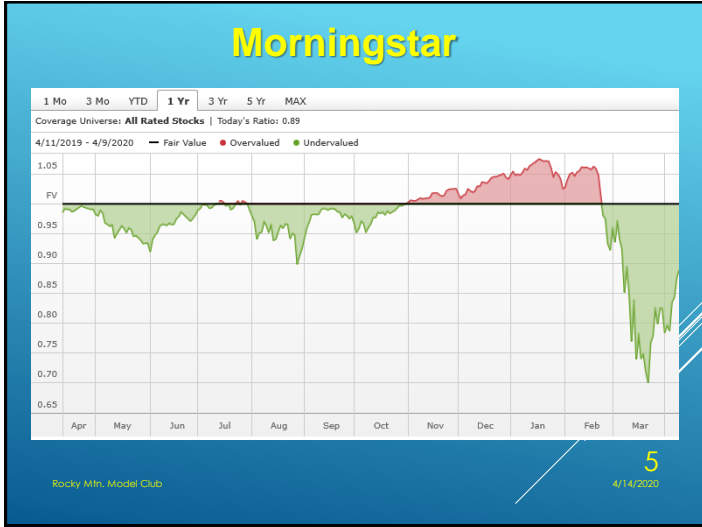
Morningstar

1 Mo 3 Mo YTD 1 Yr 3 Yr 5 Yr MAX

Coverage Universe: All Rated Stocks | Today's Ratio: 0.89

4/11/2019 - 4/9/2020 — Fair Value ● Overvalued ● Undervalued

1.05
FV
0.95
0.90
0.85
0.80
0.75
0.70
0.65

Apr May Jun Jul Aug Sep Oct Nov Dec Jan Feb Mar

Rocky Mtn. Model Club

5

4/14/2020